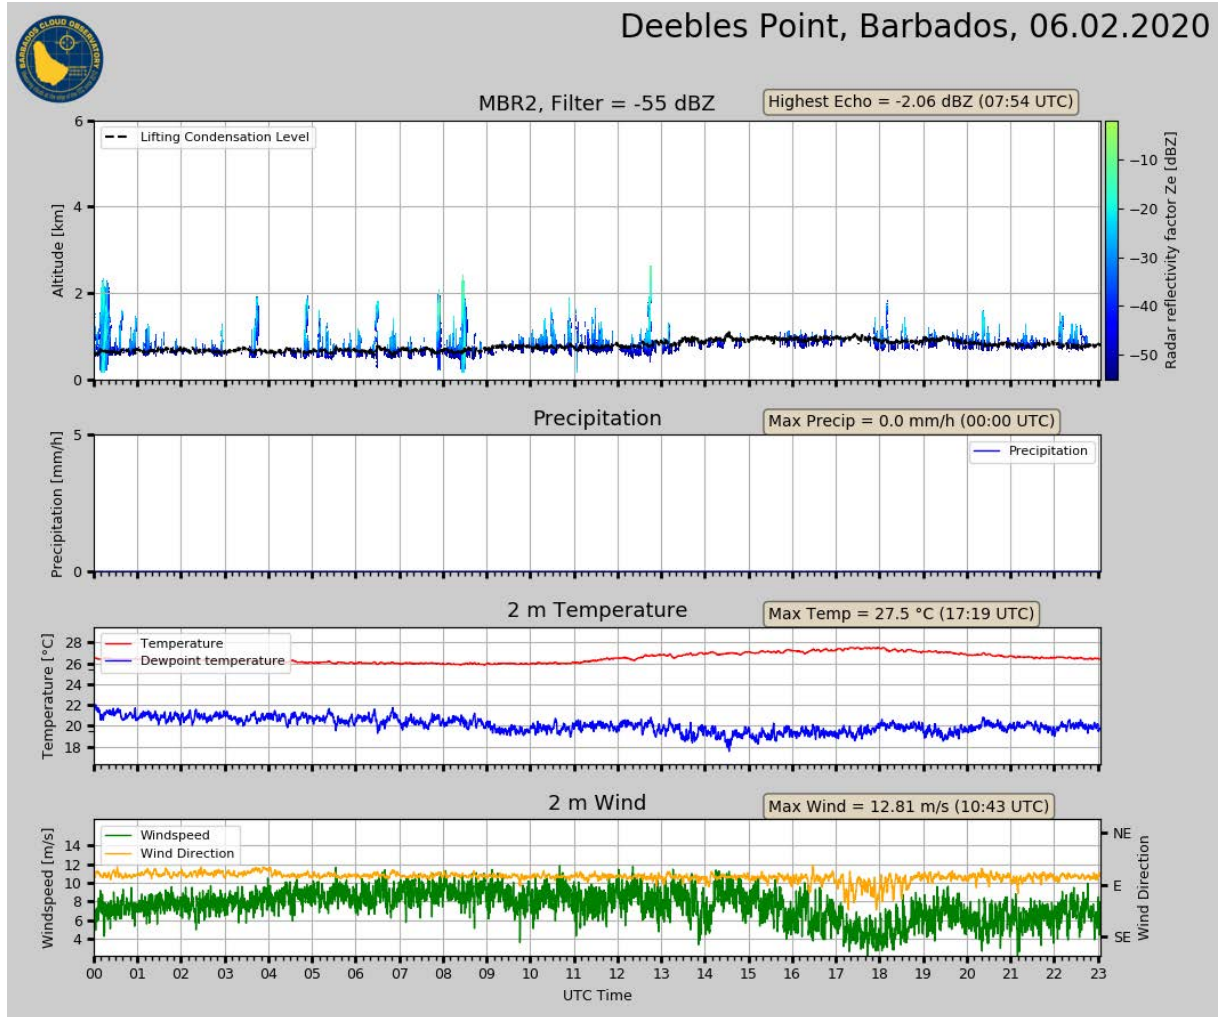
BARBADOS CLOUD OBSERVATORY

Deebles Point, Barbados, 06.02.2020

MBR2, Filter = -55 dBZ

Highest Echo = -2.06 dBZ (07:54 UTC)

Lifting Condensation Level

Altitude [km]

6
4
2
0

Radar reflectivity factor Ze [dBZ]

−10
−20
−30
−40
−50

Precipitation

Max Precip = 0.0 mm/h (00:00 UTC)

Precipitation [mm/h]

5
0

Precipitation

2 m Temperature

Max Temp = 27.5 °C (17:19 UTC)

Temperature [°C]

Temperature
Dewpoint temperature

28
26
24
22
20
18

2 m Wind

Max Wind = 12.81 m/s (10:43 UTC)

Windspeed [m/s]

Windspeed
Wind Direction

14
12
10
8
6
4

NE
E
SE

Wind Direction

00 01 02 03 04 05 06 07 08 09 10 11 12 13 14 15 16 17 18 19 20 21 22 23

UTC Time